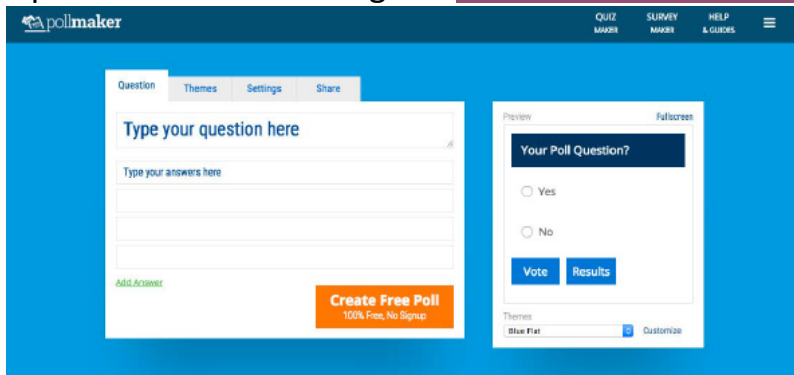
pollmaker

QUIZ MAKER
SURVEY MAKER
HELP & GUIDES

Question
Themes
Settings
Share

Type your question here

Type your answers here

Add Answer

Create Free Poll
100% Free, No Signup

Preview
Fullscreen

Your Poll Question?

Yes

No

Vote
Results

Themes
Blue Flat
Customize